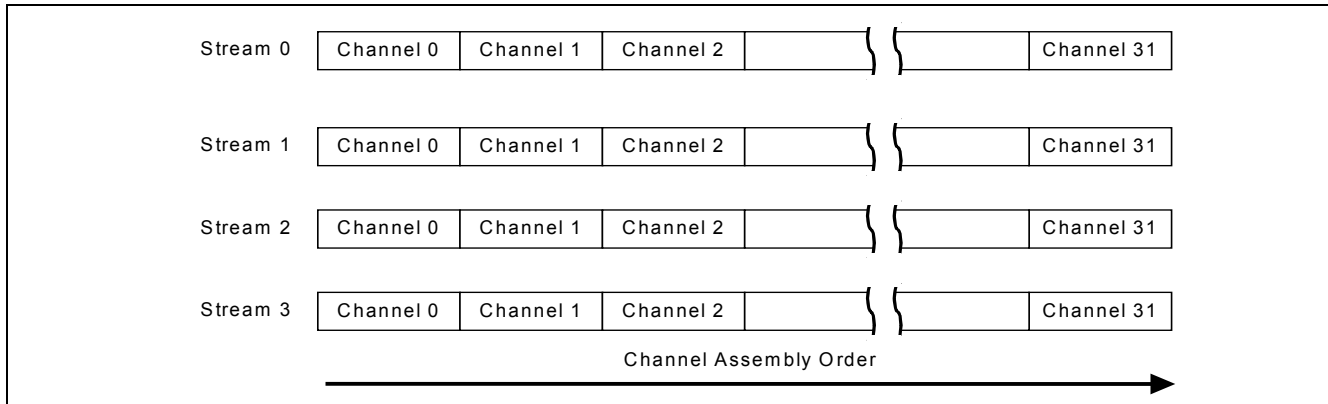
Stream 0 Channel 0 Channel 1 Channel 2 Channel 31

Stream 1 Channel 0 Channel 1 Channel 2 Channel 31

Stream 2 Channel 0 Channel 1 Channel 2 Channel 31

Stream 3 Channel 0 Channel 1 Channel 2 Channel 31

Channel Assembly Order